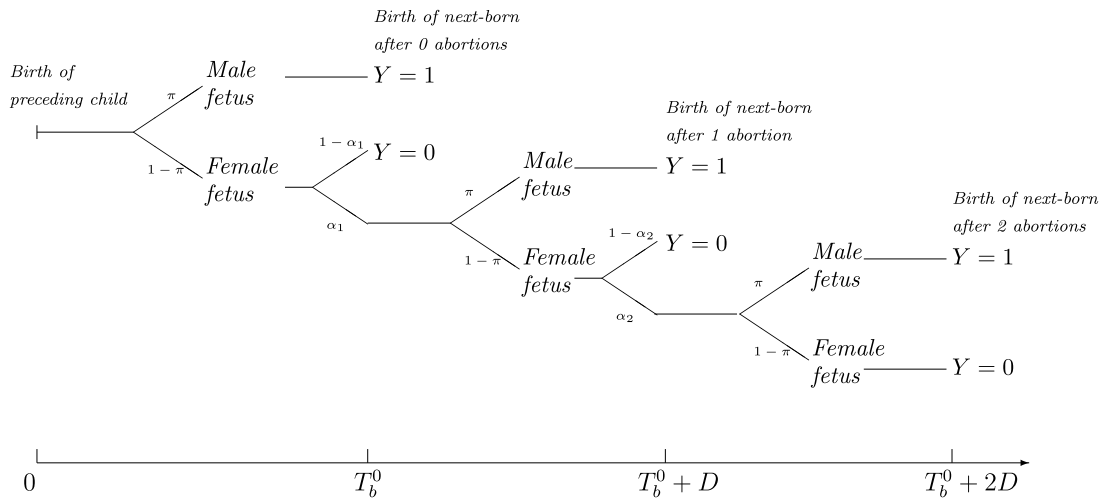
Birth of next-born after 0 abortions

Birth of preceding child

$\pi$

Male fetus

$Y = 1$

$1 - \pi$

Female fetus

$1 - \alpha_1$

$Y = 0$

$\alpha_1$

Birth of next-born after 1 abortion

$\pi$

Male fetus

$Y = 1$

$1 - \pi$

Female fetus

$1 - \alpha_2$

$Y = 0$

$\alpha_2$

Birth of next-born after 2 abortions

$\pi$

Male fetus

$Y = 1$

$1 - \pi$

Female fetus

$Y = 0$

0

$T_b^0$

$T_b^0 + D$

$T_b^0 + 2D$